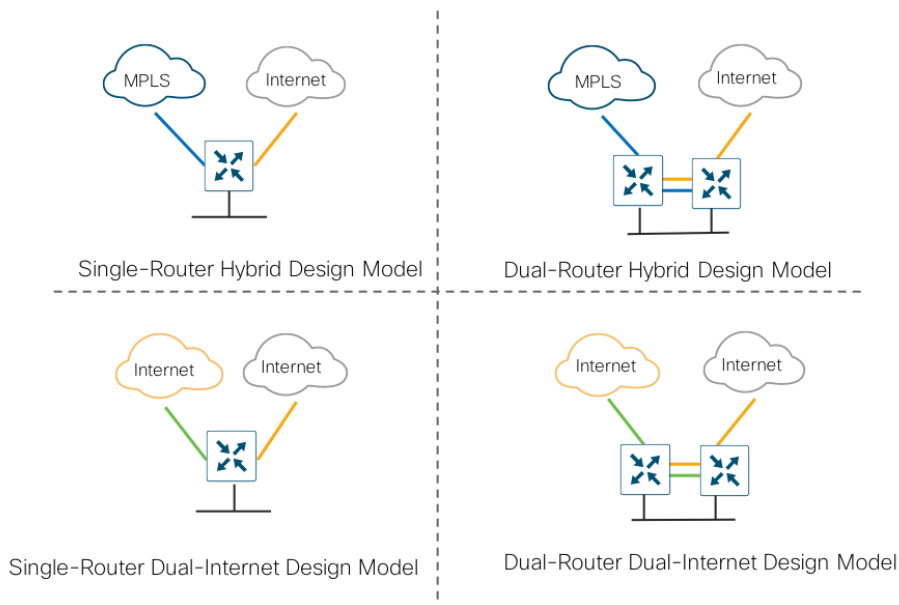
MPLS

Internet

Single-Router Hybrid Design Model

MPLS

Internet

Dual-Router Hybrid Design Model

Internet

Internet

Single-Router Dual-Internet Design Model

Internet

Internet

Dual-Router Dual-Internet Design Model